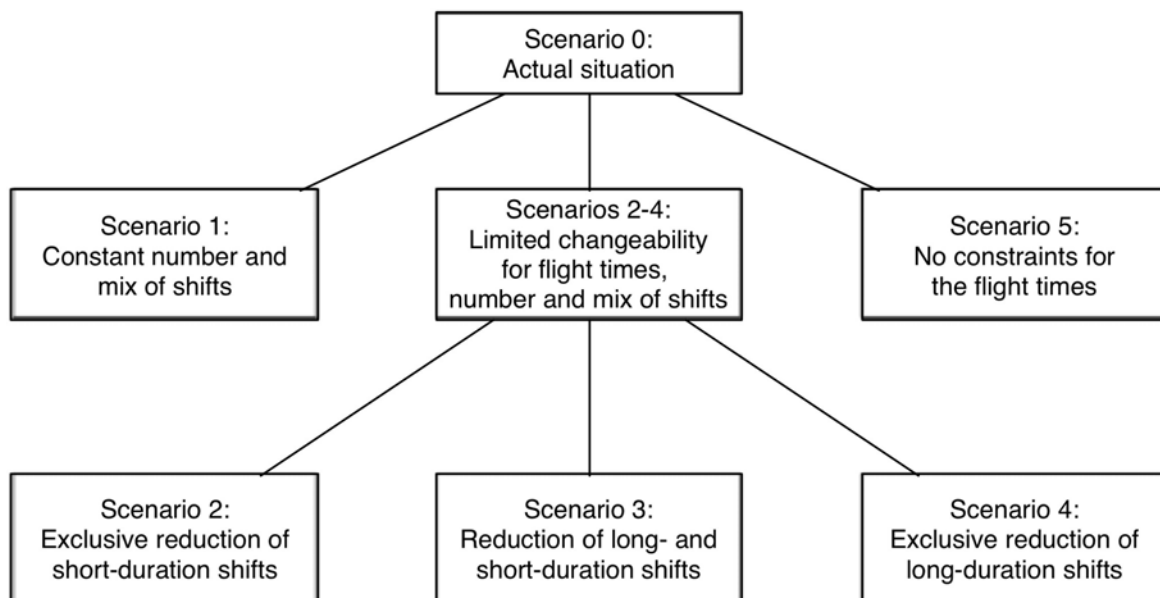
Scenario 0:
Actual situation

Scenario 1:
Constant number and mix of shifts

Scenarios 2-4:
Limited changeability for flight times, number and mix of shifts

Scenario 5:
No constraints for the flight times

Scenario 2:
Exclusive reduction of short-duration shifts

Scenario 3:
Reduction of long- and short-duration shifts

Scenario 4:
Exclusive reduction of long-duration shifts